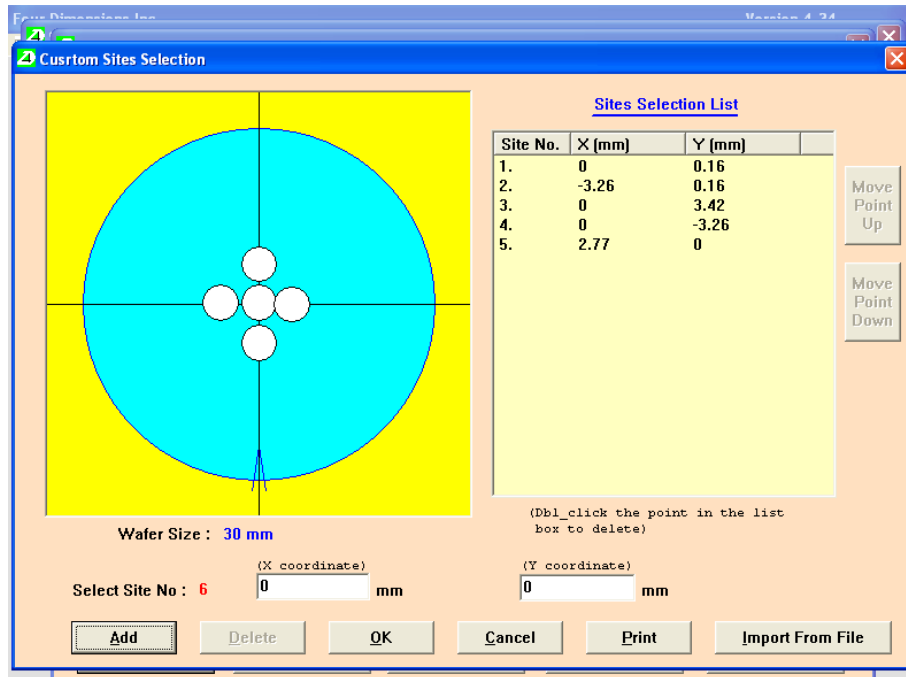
Four Dimensions Inc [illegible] Version 4.34

Cusrtom Sites Selection

Sites Selection List

| Site No. | X (mm) | Y (mm) |
|---|---|---|
| 1. | 0 | 0.16 |
| 2. | -3.26 | 0.16 |
| 3. | 0 | 3.42 |
| 4. | 0 | -3.26 |
| 5. | 2.77 | 0 |

Move Point Up

Move Point Down

(Dbl_click the point in the list box to delete)

Wafer Size : 30 mm

Select Site No : 6

(X coordinate)
0
mm

(Y coordinate)
0
mm

Add
Delete
OK
Cancel
Print
Import From File